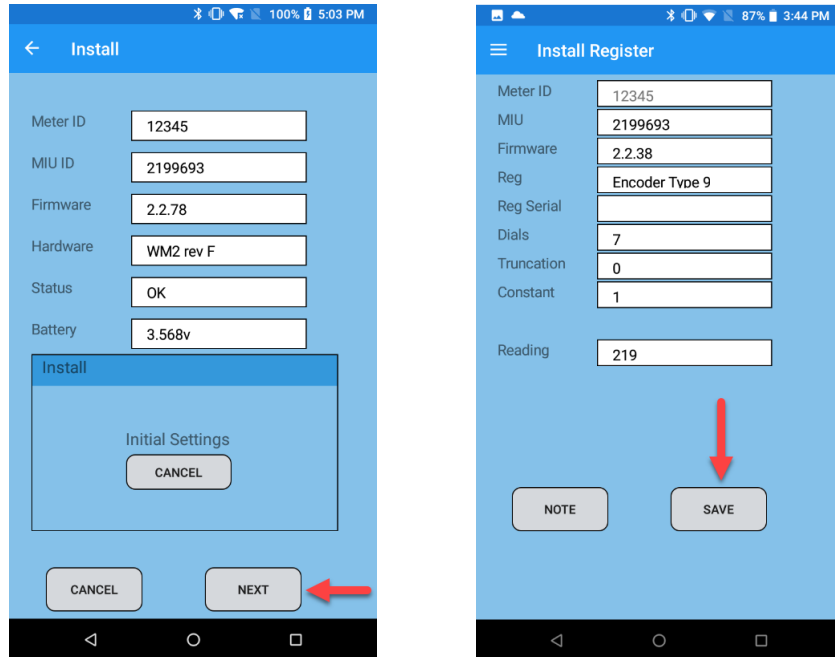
100% 5:03 PM

Install

Meter ID 12345
MIU ID 2199693
Firmware 2.2.78
Hardware WM2 rev F
Status OK
Battery 3.568v

Install

Initial Settings

CANCEL

CANCEL NEXT

87% 3:44 PM

Install Register

Meter ID 12345
MIU 2199693
Firmware 2.2.38
Reg Encoder Type 9
Reg Serial
Dials 7
Truncation 0
Constant 1

Reading 219

NOTE SAVE